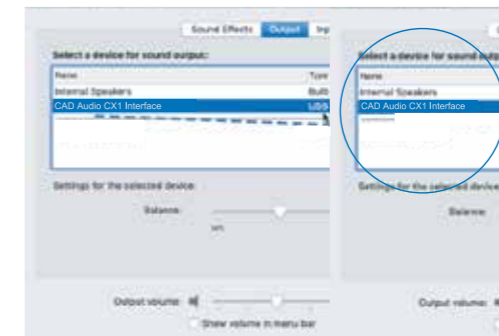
Sound Effects | Output | Inp

Select a device for sound output:

| Name | Type |
|---|---|
| Internal Speakers | Built |
| CAD Audio CX1 Interface | USB |

Settings for the selected device:

Balance:

left

Output volume:

Show volume in menu bar

Select a device for sound outpu

| Name |
|---|
| Internal Speakers |
| CAD Audio CX1 Interface |

Settings for the selected device

Balance:

Output volume: